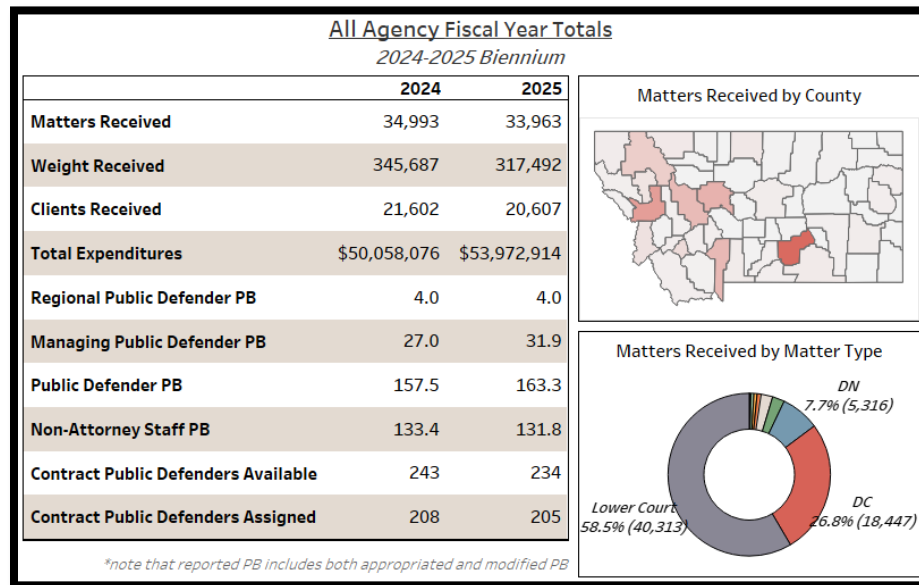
All Agency Fiscal Year Totals
2024-2025 Biennium

| | 2024 | 2025 |
|---|---|---|
| Matters Received | 34,993 | 33,963 |
| Weight Received | 345,687 | 317,492 |
| Clients Received | 21,602 | 20,607 |
| Total Expenditures | \$50,058,076 | \$53,972,914 |
| Regional Public Defender PB | 4.0 | 4.0 |
| Managing Public Defender PB | 27.0 | 31.9 |
| Public Defender PB | 157.5 | 163.3 |
| Non-Attorney Staff PB | 133.4 | 131.8 |
| Contract Public Defenders Available | 243 | 234 |
| Contract Public Defenders Assigned | 208 | 205 |

*note that reported PB includes both appropriated and modified PB

Matters Received by County

Matters Received by Matter Type

DN
7.7% (5,316)

DC
26.8% (18,447)

Lower Court
58.5% (40,313)